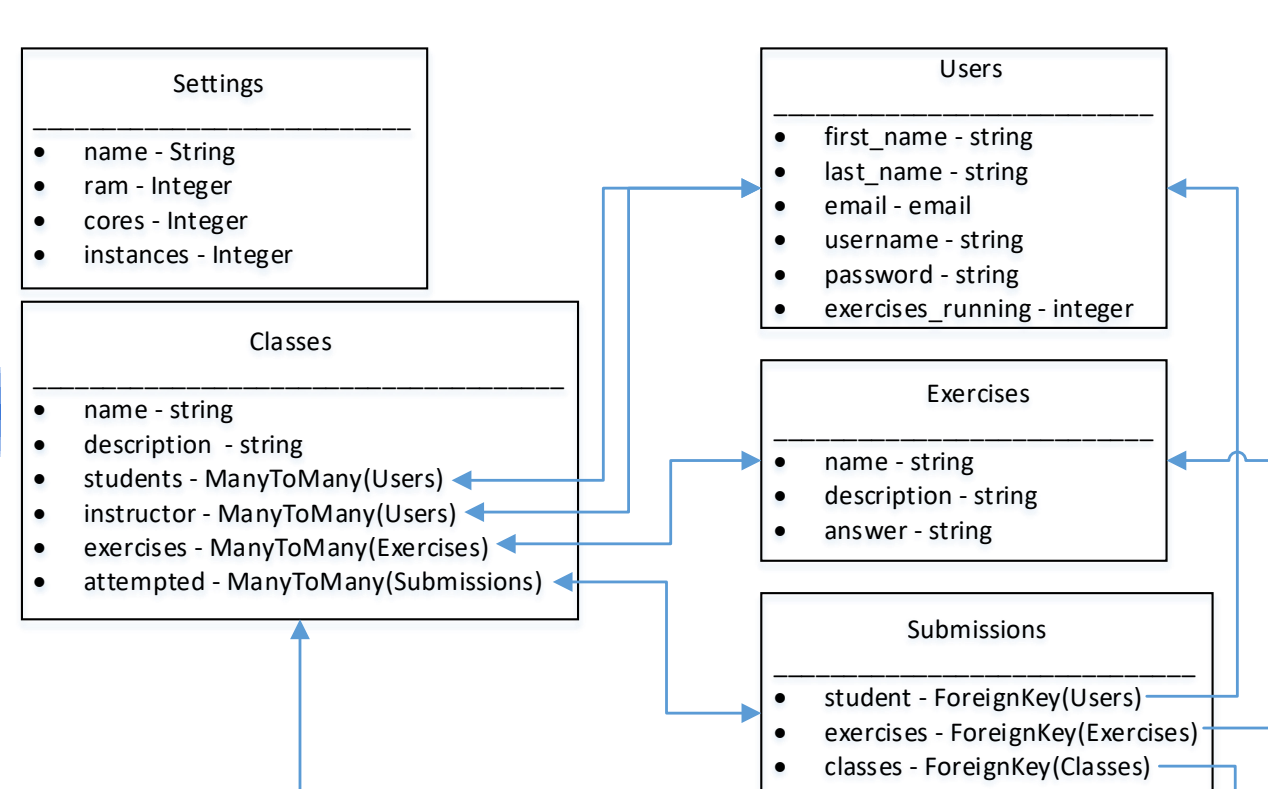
Settings
________________________
- name - String
- ram - Integer
- cores - Integer
- instances - Integer

Classes
________________________
- name - string
- description - string
- students - ManyToMany(Users)
- instructor - ManyToMany(Users)
- exercises - ManyToMany(Exercises)
- attempted - ManyToMany(Submissions)

Users
________________________
- first_name - string
- last_name - string
- email - email
- username - string
- password - string
- exercises_running - integer

Exercises
________________________
- name - string
- description - string
- answer - string

Submissions
________________________
- student - ForeignKey(Users)
- exercises - ForeignKey(Exercises)
- classes - ForeignKey(Classes)